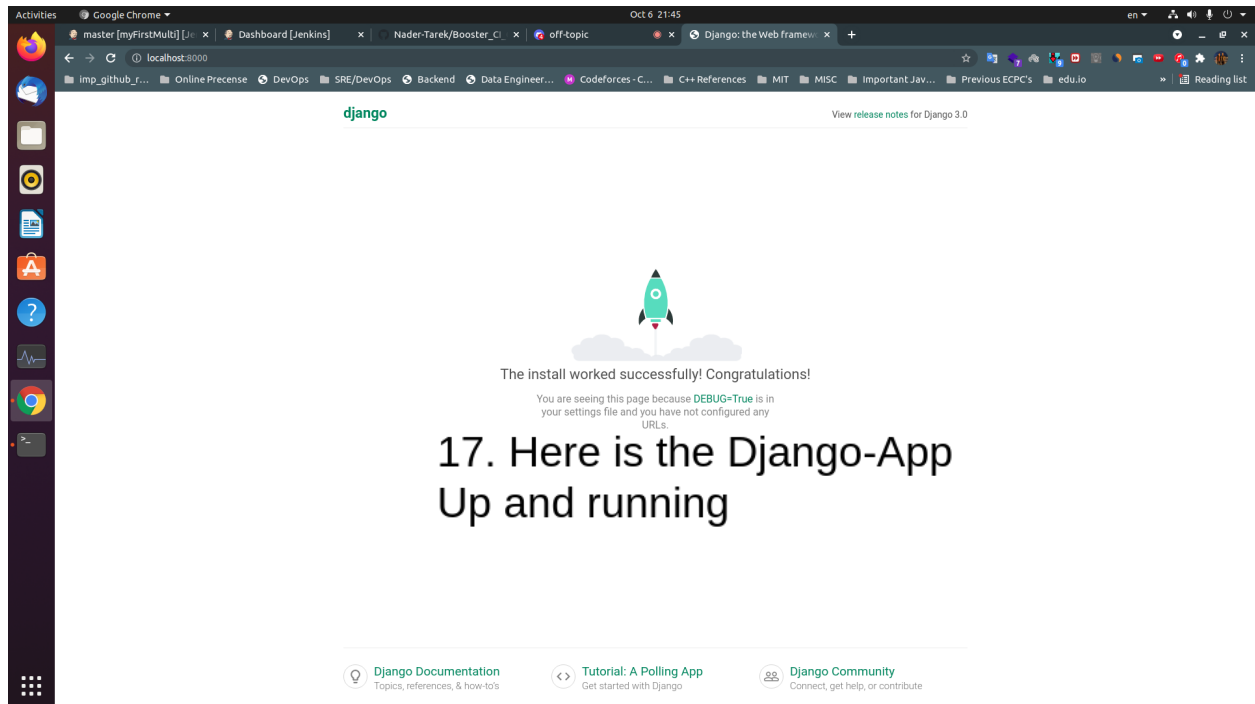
Activities Google Chrome ▾ Oct 6 21:45 en ▾

master [myFirstMulti] [Je × | Dashboard [Jenkins] × | Nader-Tarek/Booster_CI_ × | off-topic × | Django: the Web framew × +

localhost:8000

imp_github_r... Online Precense DevOps SRE/DevOps Backend Data Engineer... Codeforces - C... C++ References MIT MISC Important Jav... Previous ECPC's edu.io » Reading list

django

View release notes for Django 3.0

The install worked successfully! Congratulations!

You are seeing this page because DEBUG=True is in your settings file and you have not configured any URLs.

17. Here is the Django-App Up and running

Django Documentation
Topics, references, & how-to's

Tutorial: A Polling App
Get started with Django

Django Community
Connect, get help, or contribute